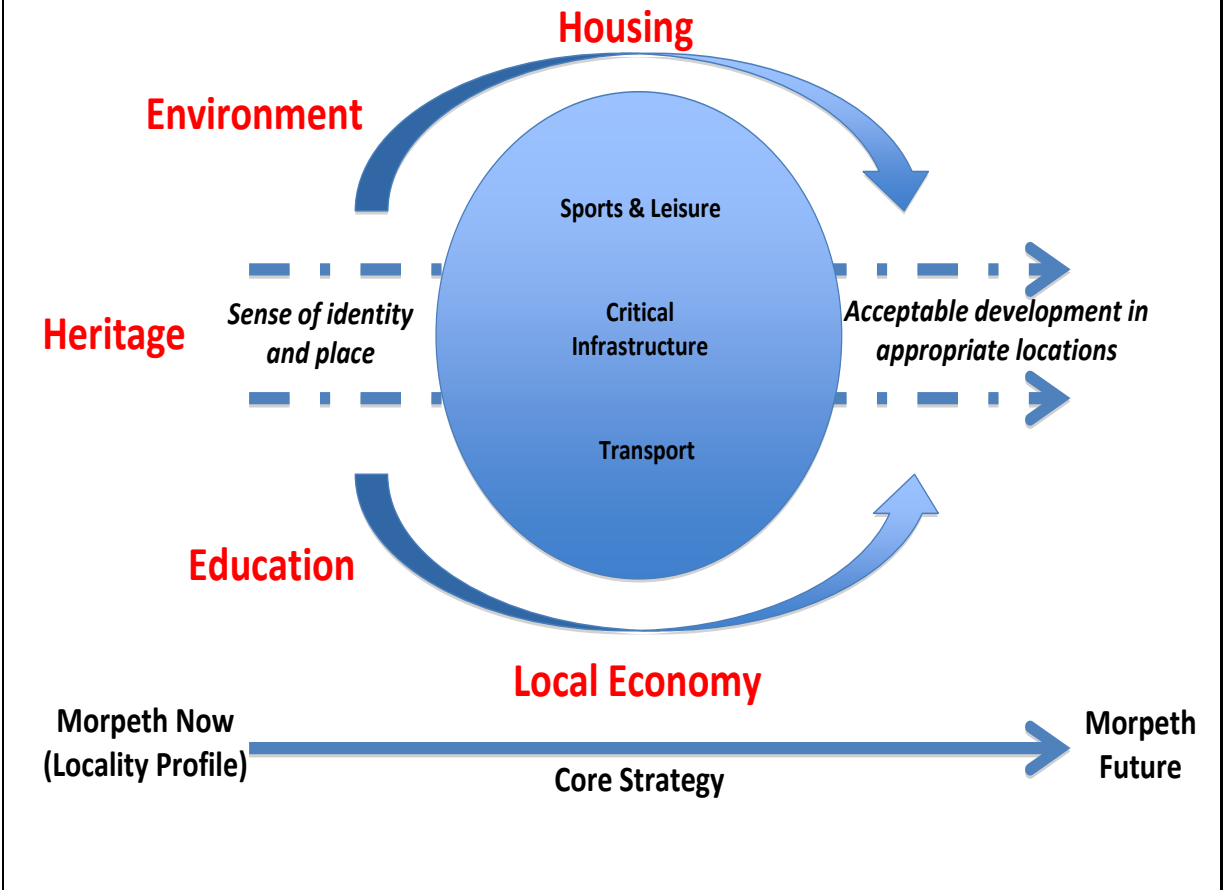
Housing

Environment

Sports & Leisure

Heritage

Sense of identity and place

Critical Infrastructure

Acceptable development in appropriate locations

Transport

Education

Local Economy

Morpeth Now (Locality Profile)

Core Strategy

Morpeth Future